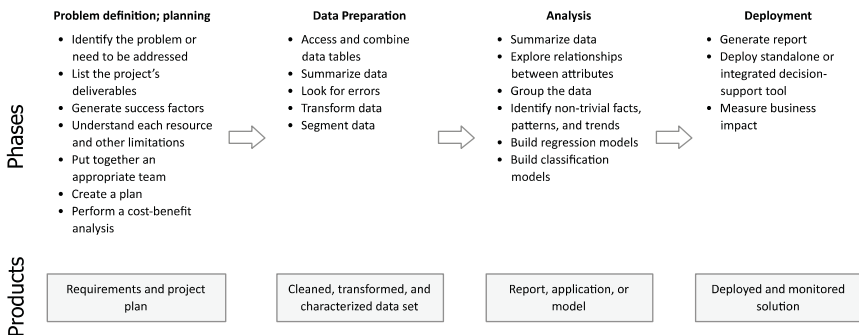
Phases

Problem definition; planning
- Identify the problem or need to be addressed
- List the project's deliverables
- Generate success factors
- Understand each resource and other limitations
- Put together an appropriate team
- Create a plan
- Perform a cost-benefit analysis

Data Preparation
- Access and combine data tables
- Summarize data
- Look for errors
- Transform data
- Segment data

Analysis
- Summarize data
- Explore relationships between attributes
- Group the data
- Identify non-trivial facts, patterns, and trends
- Build regression models
- Build classification models

Deployment
- Generate report
- Deploy standalone or integrated decision-support tool
- Measure business impact

Products

Requirements and project plan

Cleaned, transformed, and characterized data set

Report, application, or model

Deployed and monitored solution